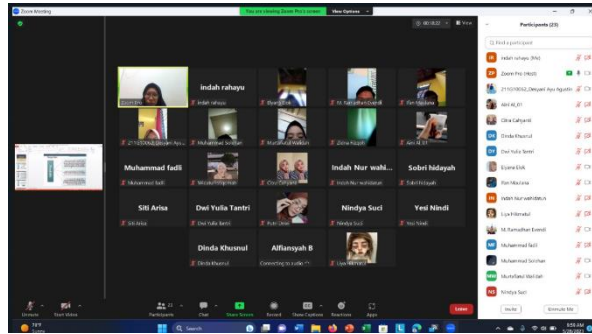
Zoom Meeting

You are viewing Zoom Pro's screen View Options

00:00:23 View

Participants (23)

Find a participant

indah rahayu

indah rahayu

Elyana Elok

M. Ramadhan Evendi

Fan Maulana

2110100 Densyani Ayu

Muhammad Sonihan

Murtafiatul Wahdah

Zidna Rizqoh

Aini AL 01

Muhammad fadli

Muhammad fadli

Ciara Cahyanti

Indah Nur wahidatun

Sobri hidayah

Sobri hidayah

Siti Arisa

Siti Arisa

Dwi Yulia Tantri

Dwi Yulia Tantri

Nindya Suci

Nindya Suci

Yesi Nindi

Yesi Nindi

Dinda Khusnul

Dinda Khusnul

Alfiansyah B

Connecting to audio

Liya Hikmatul

indah rahayu (Me)

Zoom Pro (Host)

2110100052_Dewyani Ayu Agustin

Aini AL 01

Citra Cahyanti

Dinda Khusnul

Dwi Yulia Tantri

Elyana Elok

Fan Maulana

Indah Nurwahidatun

Liya Hikmatul

M.Ramadhan Evendi

Muhammad fadli

Muhammad Sonihan

Murtafiatul Wahdah

Nindya Suci

Invite

Unmute Me

Unmute

Start Video

Participants 23

Chat

Share Screen

Record

Show Captions

Reactions

Apps

Leave

Search

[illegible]